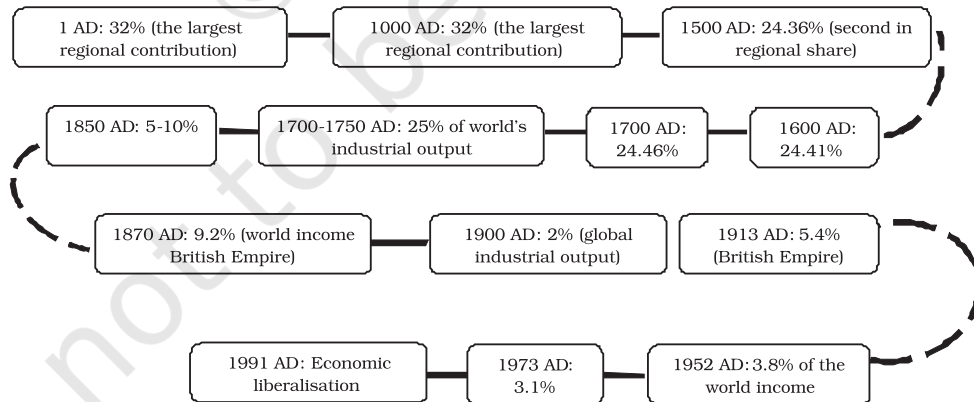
1 AD: 32% (the largest regional contribution)

1000 AD: 32% (the largest regional contribution)

1500 AD: 24.36% (second in regional share)

1600 AD: 24.41%

1700 AD: 24.46%

1700-1750 AD: 25% of world's industrial output

1850 AD: 5-10%

1870 AD: 9.2% (world income British Empire)

1900 AD: 2% (global industrial output)

1913 AD: 5.4% (British Empire)

1952 AD: 3.8% of the world income

1973 AD: 3.1%

1991 AD: Economic liberalisation